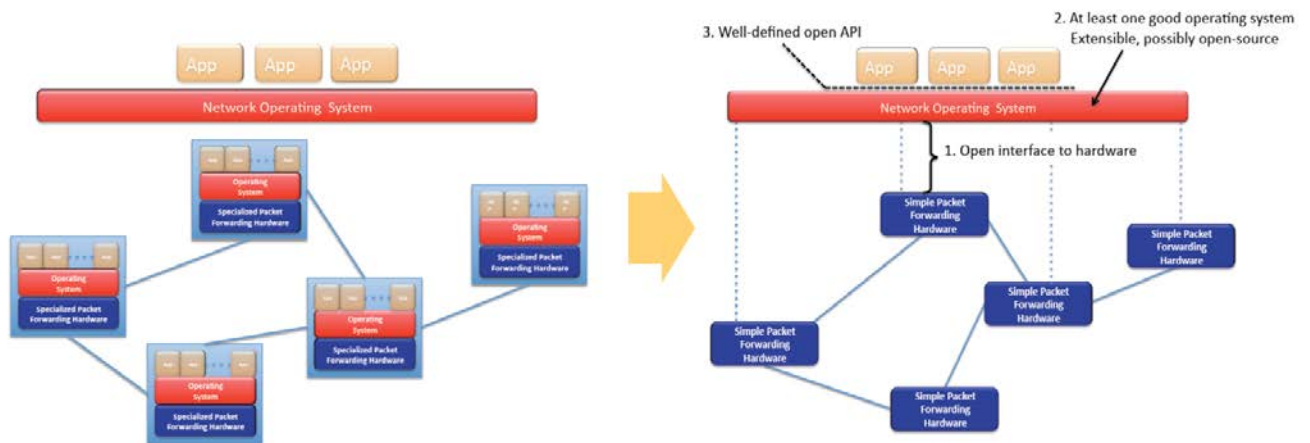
App App App

Network Operating System

Operating System
Specialized Packet Forwarding Hardware

Operating System
Specialized Packet Forwarding Hardware

Operating System
Specialized Packet Forwarding Hardware

Operating System
Specialized Packet Forwarding Hardware

Operating System
Specialized Packet Forwarding Hardware

3. Well-defined open API

2. At least one good operating system
Extensible, possibly open-source

App App App

Network Operating System

1. Open interface to hardware

Simple Packet Forwarding Hardware

Simple Packet Forwarding Hardware

Simple Packet Forwarding Hardware

Simple Packet Forwarding Hardware

Simple Packet Forwarding Hardware